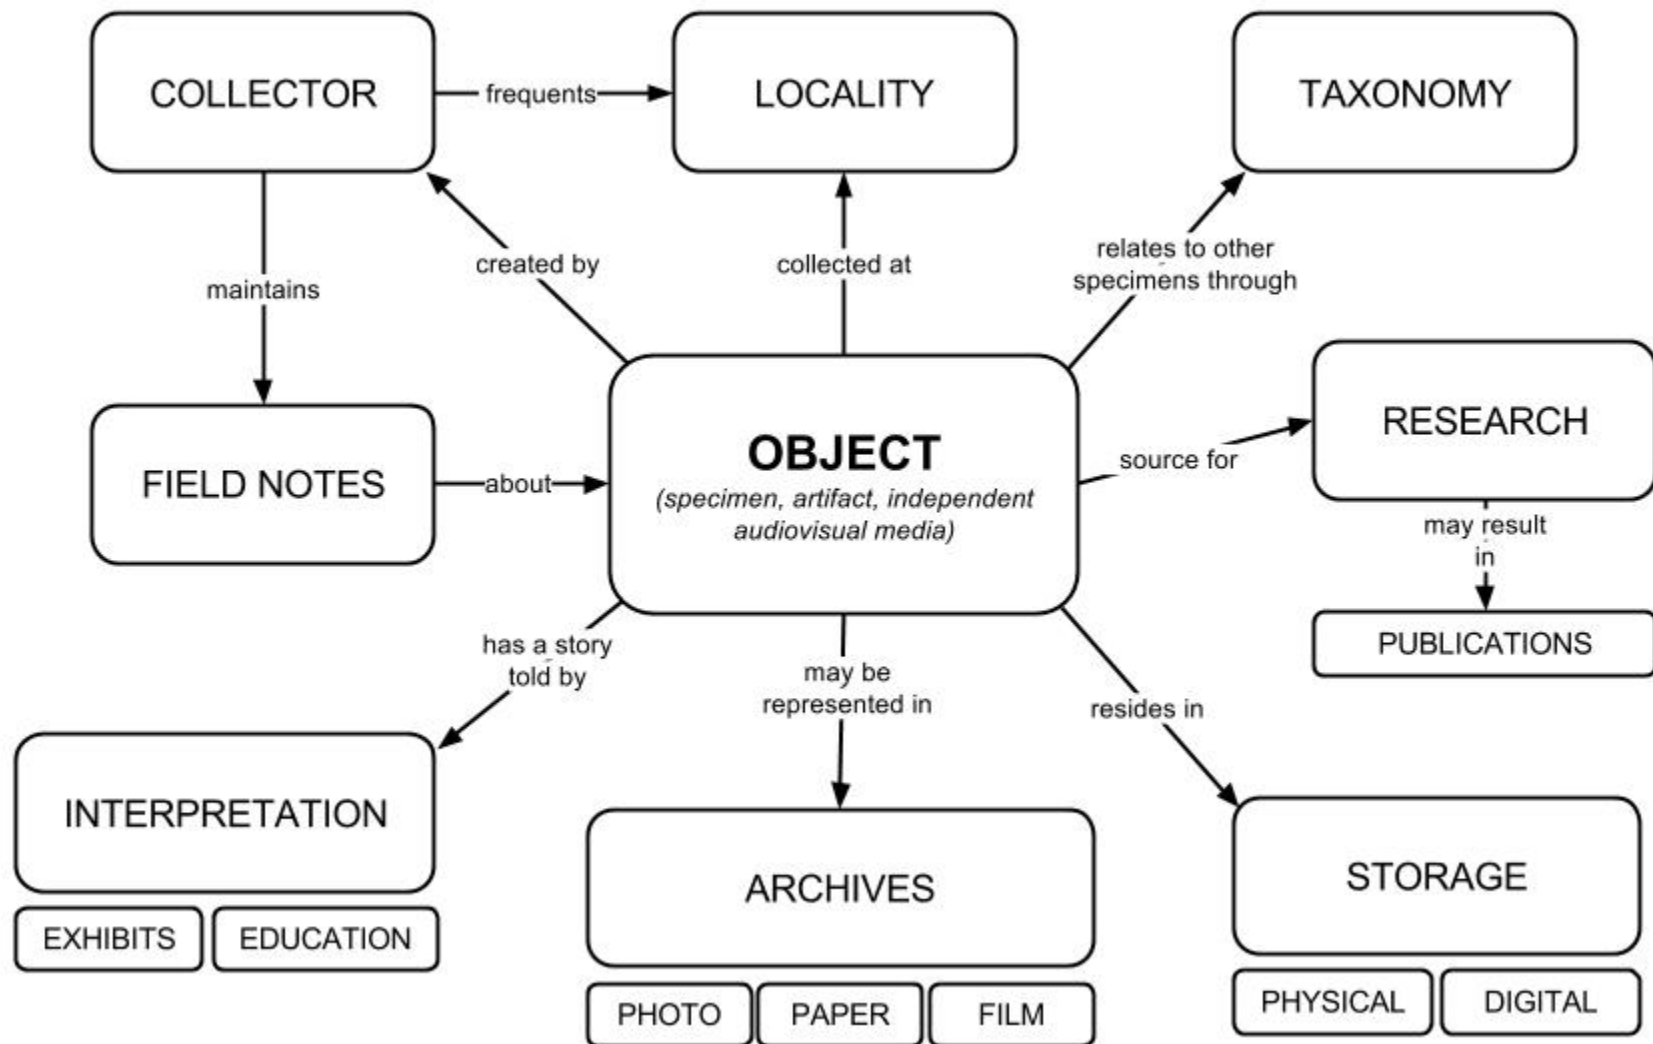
COLLECTOR

frequents

LOCALITY

TAXONOMY

maintains

created by

collected at

relates to other specimens through

FIELD NOTES

about

OBJECT
(specimen, artifact, independent audiovisual media)

source for

RESEARCH

may result in

PUBLICATIONS

has a story told by

may be represented in

resides in

INTERPRETATION

EXHIBITS

EDUCATION

ARCHIVES

PHOTO

PAPER

FILM

STORAGE

PHYSICAL

DIGITAL